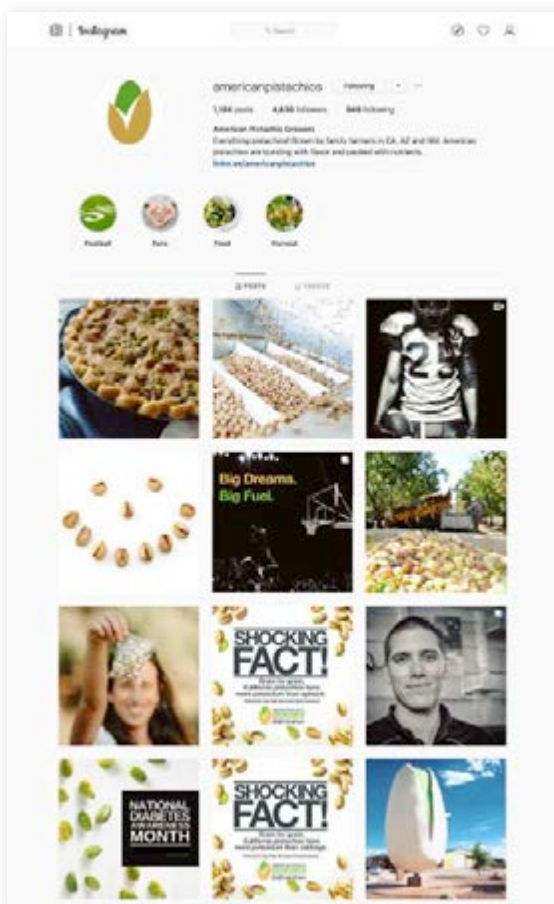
Instagram

Search

americanpistachios Following

1,184 posts 4,636 followers 549 following

American Pistachio Growers
Everything pistachio! Grown by family farmers in CA, AZ and NM. American pistachios are bursting with flavor and packed with nutrients.
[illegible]

Football Fans Food Harvest

POSTS TAGGED

Big Dreams. Big Fuel.

SHOCKING FACT!

NATIONAL DIABETES AWARENESS MONTH

SHOCKING FACT!